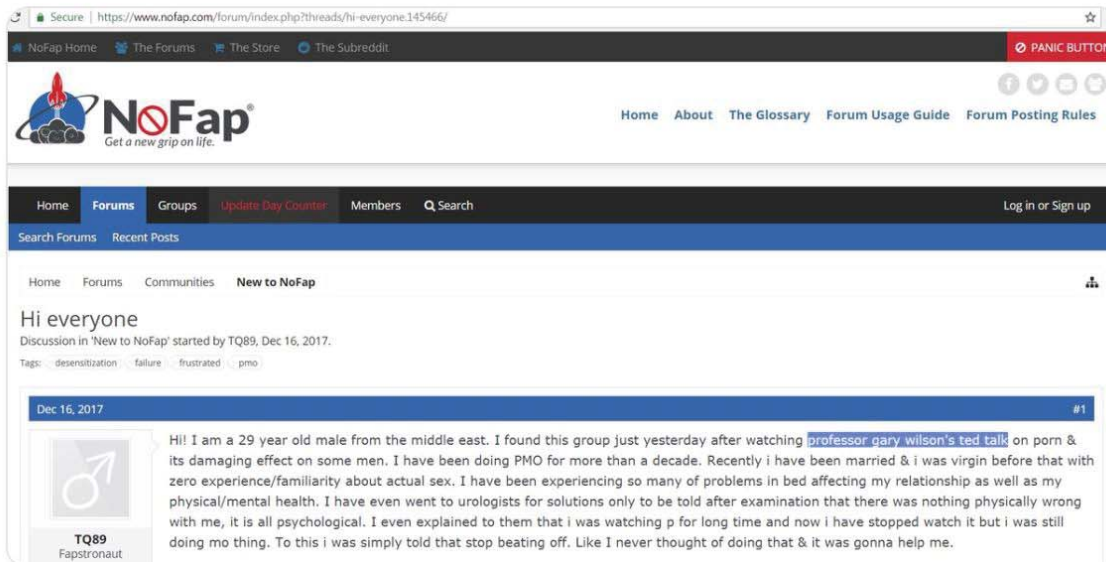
Secure | https://www.nofap.com/forum/index.php?threads/hi-everyone.145466/

NoFap Home The Forums The Store The Subreddit

PANIC BUTTON

NoFap®
Get a new grip on life.

Home About The Glossary Forum Usage Guide Forum Posting Rules

Home Forums Groups Update Day Counter Members Search

Log in or Sign up

Search Forums Recent Posts

Home Forums Communities New to NoFap

Hi everyone
Discussion in 'New to NoFap' started by TQ89, Dec 16, 2017.

Tags: desensitization failure frustrated pmo

Dec 16, 2017

#1

TQ89
Fapstronaut

Hi! I am a 29 year old male from the middle east. I found this group just yesterday after watching professor gary wilson's ted talk on porn & its damaging effect on some men. I have been doing PMO for more than a decade. Recently i have been married & i was virgin before that with zero experience/familiarity about actual sex. I have been experiencing so many of problems in bed affecting my relationship as well as my physical/mental health. I have even went to urologists for solutions only to be told after examination that there was nothing physically wrong with me, it is all psychological. I even explained to them that i was watching p for long time and now i have stopped watch it but i was still doing mo thing. To this i was simply told that stop beating off. Like I never thought of doing that & it was gonna help me.